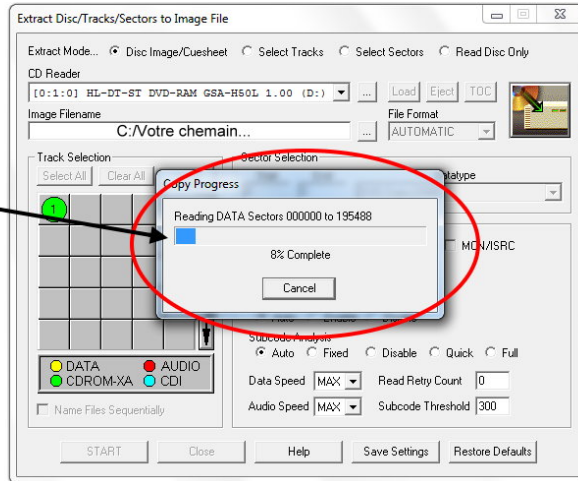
Extract Disc/Tracks/Sectors to Image File

Extract Mode... Disc Image/Cuesheet Select Tracks Select Sectors Read Disc Only

CD Reader

[0:1:0] HL-DT-ST DVD-RAM GSA-H50L 1.00 (D:)

Load Eject TOC

Image Filename

C:/Votre chemain...

File Format

AUTOMATIC

Track Selection

Select All Clear All

1

Sector Selection

atatype

Copy Progress

Reading DATA Sectors 000000 to 195488

8% Complete

Cancel

MCN/ISRC

DATA AUDIO CDROM-XA CDI

Name Files Sequentially

Subcode Analysis

Auto Fixed Disable Quick Full

Data Speed MAX

Read Retry Count 0

Audio Speed MAX

Subcode Threshold 300

START Close Help Save Settings Restore Defaults